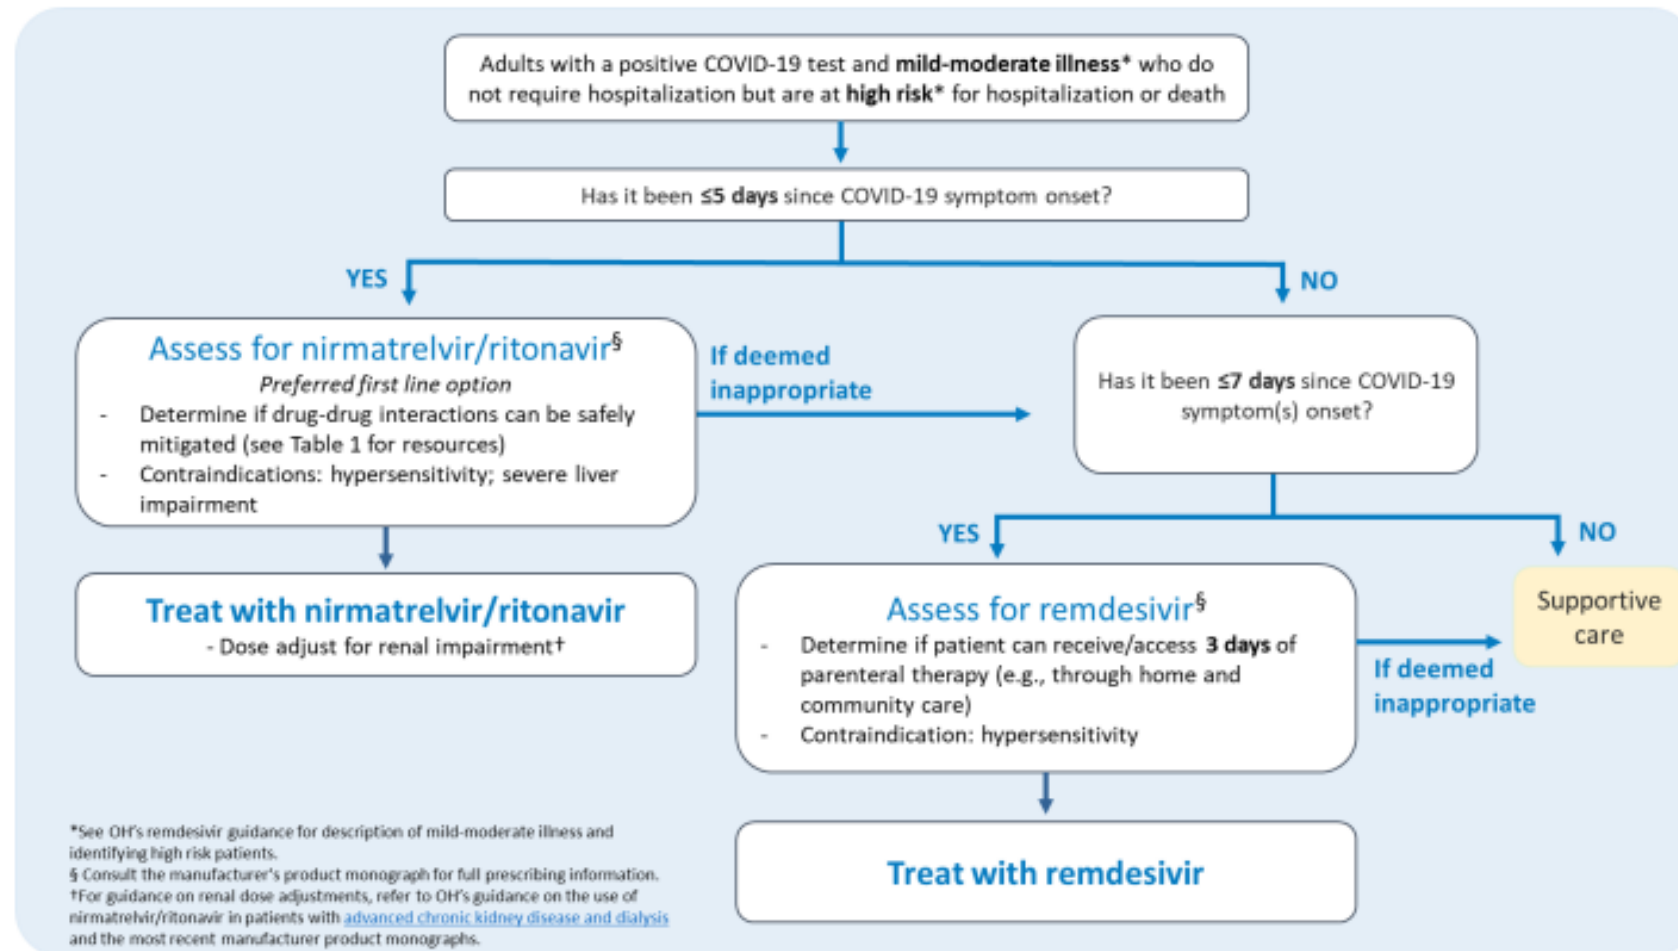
Adults with a positive COVID-19 test and **mild-moderate illness*** who do not require hospitalization but are at **high risk*** for hospitalization or death

Has it been **≤5 days** since COVID-19 symptom onset?

YES

NO

Assess for nirmatrelvir/ritonavir§

*Preferred first line option*

- Determine if drug-drug interactions can be safely mitigated (see Table 1 for resources)
- Contraindications: hypersensitivity; severe liver impairment

If deemed inappropriate

Has it been **≤7 days** since COVID-19 symptom(s) onset?

Treat with nirmatrelvir/ritonavir

- Dose adjust for renal impairment†

YES

NO

Assess for remdesivir§

- Determine if patient can receive/access **3 days** of parenteral therapy (e.g., through home and community care)
- Contraindication: hypersensitivity

If deemed inappropriate

Supportive care

Treat with remdesivir

*See OH's remdesivir guidance for description of mild-moderate illness and identifying high risk patients.
§ Consult the manufacturer's product monograph for full prescribing information.
†For guidance on renal dose adjustments, refer to OH's guidance on the use of nirmatrelvir/ritonavir in patients with advanced chronic kidney disease and dialysis and the most recent manufacturer product monographs.